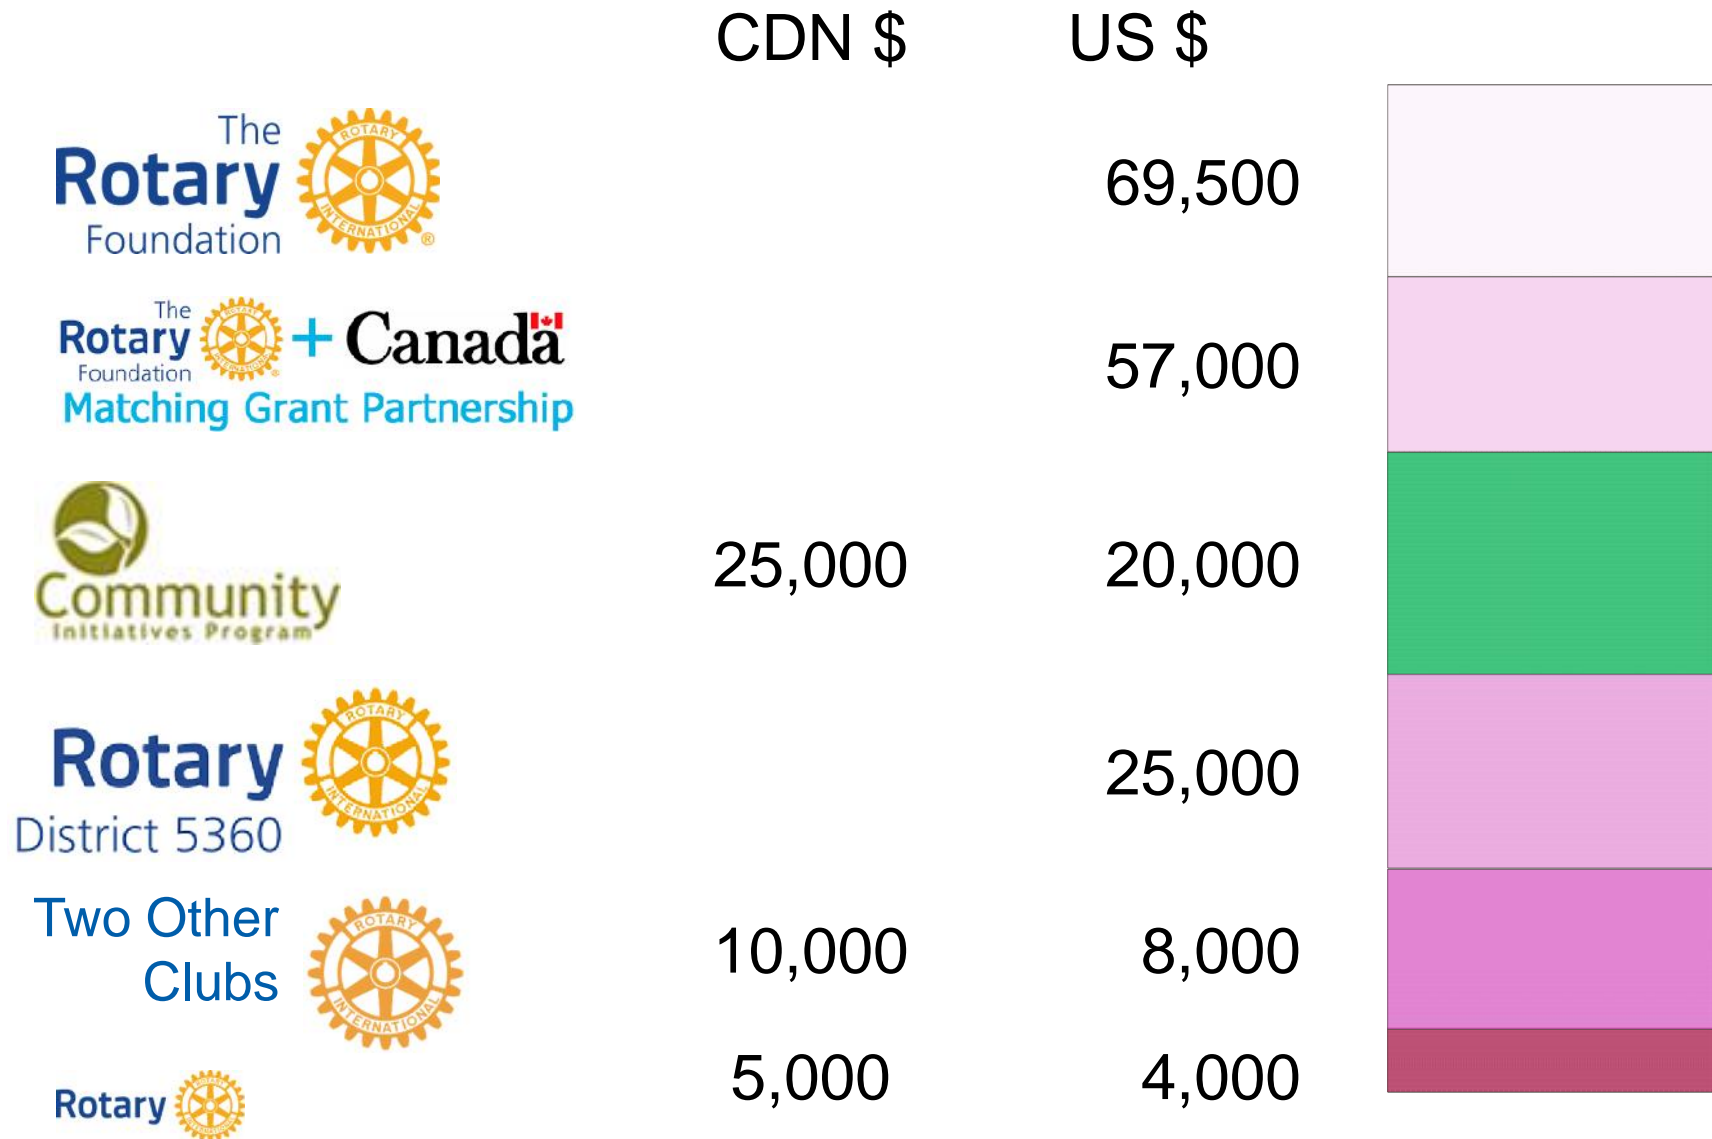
| | CDN $ | US $ |
|---|---|---|
| The Rotary Foundation ROTARY INTERNATIONAL | | 69,500 |
| The Rotary Foundation ROTARY INTERNATIONAL + Canada Matching Grant Partnership | | 57,000 |
| Community Initiatives Program | 25,000 | 20,000 |
| Rotary District 5360 ROTARY INTERNATIONAL | | 25,000 |
| Two Other Clubs ROTARY INTERNATIONAL | 10,000 | 8,000 |
| Rotary | 5,000 | 4,000 |